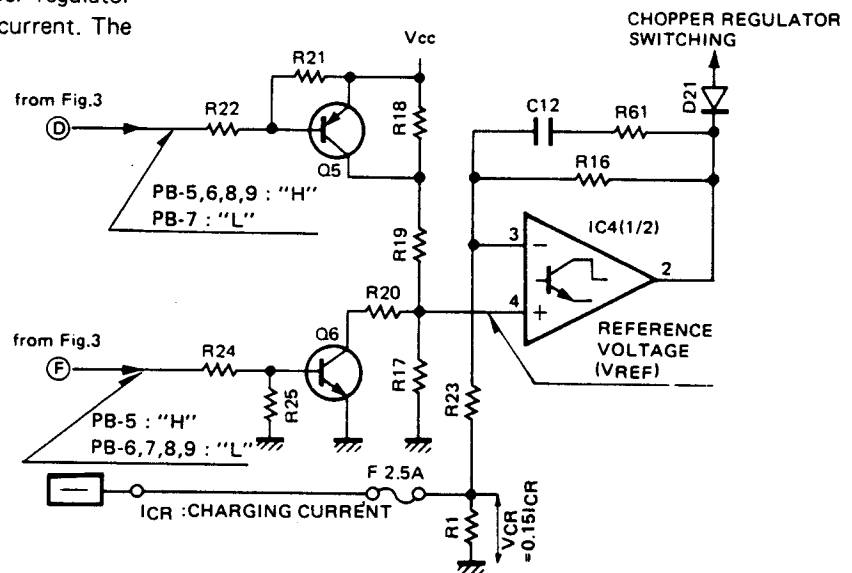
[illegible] regulator
current. The

CHOPPER REGULATOR SWITCHING

Vcc

R21

from Fig.3

D

R22

Q5

R18

C12

R61

D21

R16

PB-5,6,8,9 : "H"
PB-7 : "L"

R19

3

IC4(1/2)

2

R20

4

+

from Fig.3

F

R24

Q6

R25

R17

REFERENCE VOLTAGE (VREF)

PB-5 : "H"
PB-6,7,8,9 : "L"

R23

F 2.5A

ICR :CHARGING CURRENT

R1

VCR =0.15ICR